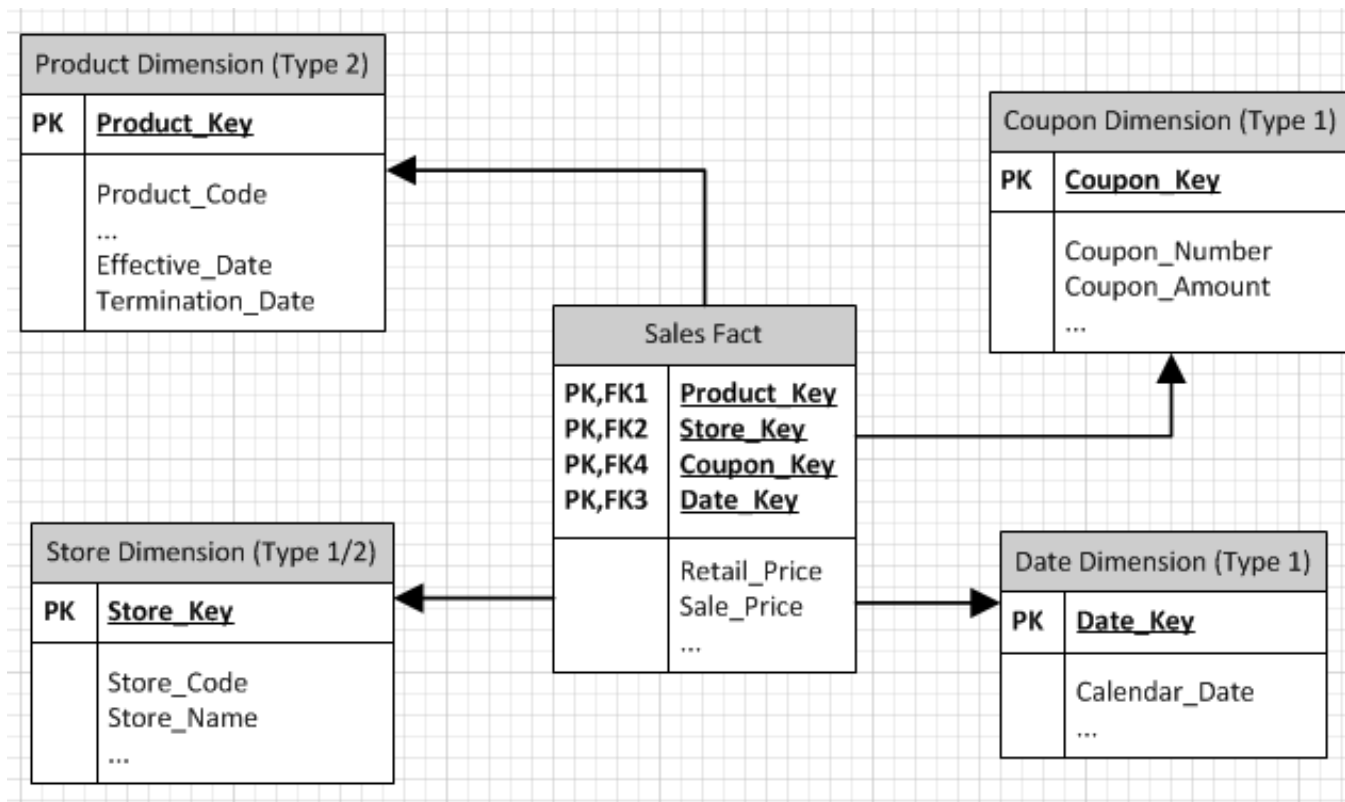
Product Dimension (Type 2)

PK Product_Key

Product_Code
...
Effective_Date
Termination_Date

Coupon Dimension (Type 1)

PK Coupon_Key

Coupon_Number
Coupon_Amount
...

Sales Fact

PK,FK1 Product_Key
PK,FK2 Store_Key
PK,FK4 Coupon_Key
PK,FK3 Date_Key

Retail_Price
Sale_Price
...

Store Dimension (Type 1/2)

PK Store_Key

Store_Code
Store_Name
...

Date Dimension (Type 1)

PK Date_Key

Calendar_Date
...